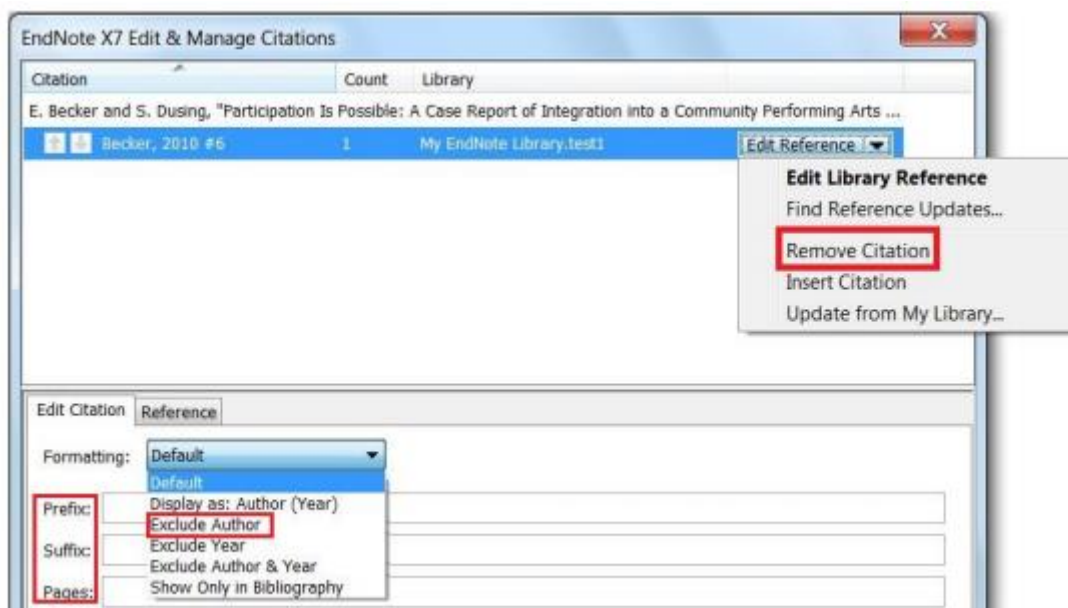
EndNote X7 Edit & Manage Citations

| Citation | Count | Library |
|---|---|---|
| E. Becker and S. Dusing, "Participation Is Possible: A Case Report of Integration into a Community Performing Arts ... | | |
| Becker, 2010 #6 | 1 | My EndNote Library.test1 |

Edit Reference

Edit Library Reference
Find Reference Updates...
Remove Citation
Insert Citation
Update from My Library...

Edit Citation
Reference

Formatting: Default

Default
Display as: Author (Year)
Exclude Author
Exclude Year
Exclude Author & Year
Show Only in Bibliography

Prefix:
Suffix:
Pages: